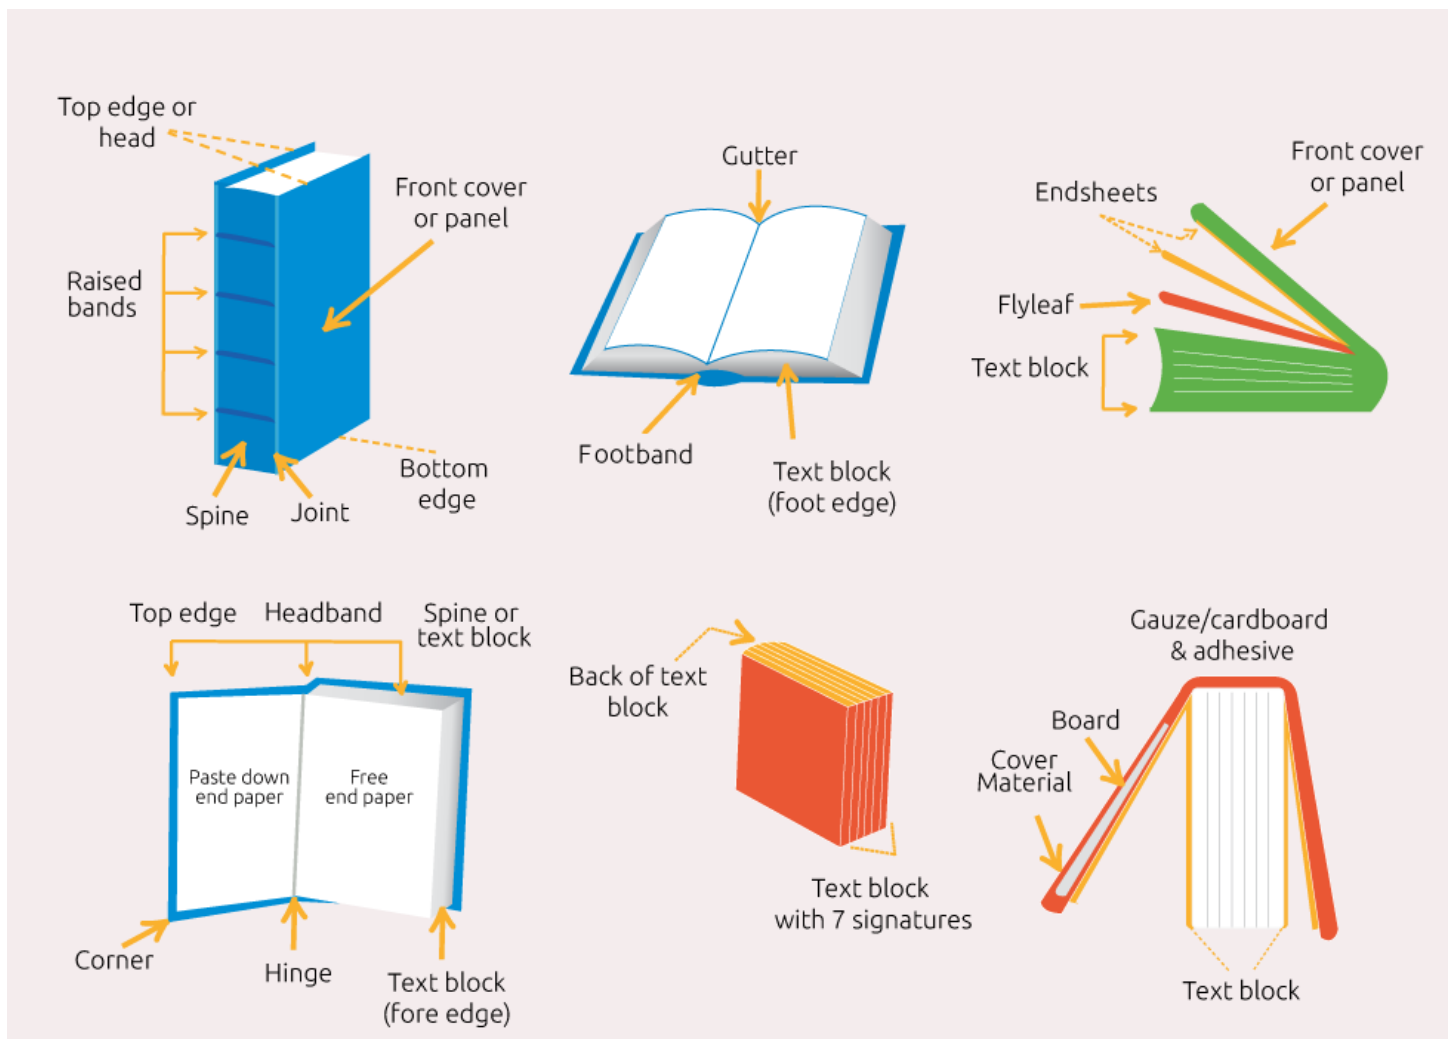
Top edge or head

Front cover or panel

Raised bands

Spine

Joint

Bottom edge

Gutter

Footband

Text block (foot edge)

Front cover or panel

Endsheets

Flyleaf

Text block

Top edge

Headband

Spine or text block

Paste down end paper

Free end paper

Corner

Hinge

Text block (fore edge)

Back of text block

Text block with 7 signatures

Gauze/cardboard & adhesive

Board

Cover Material

Text block